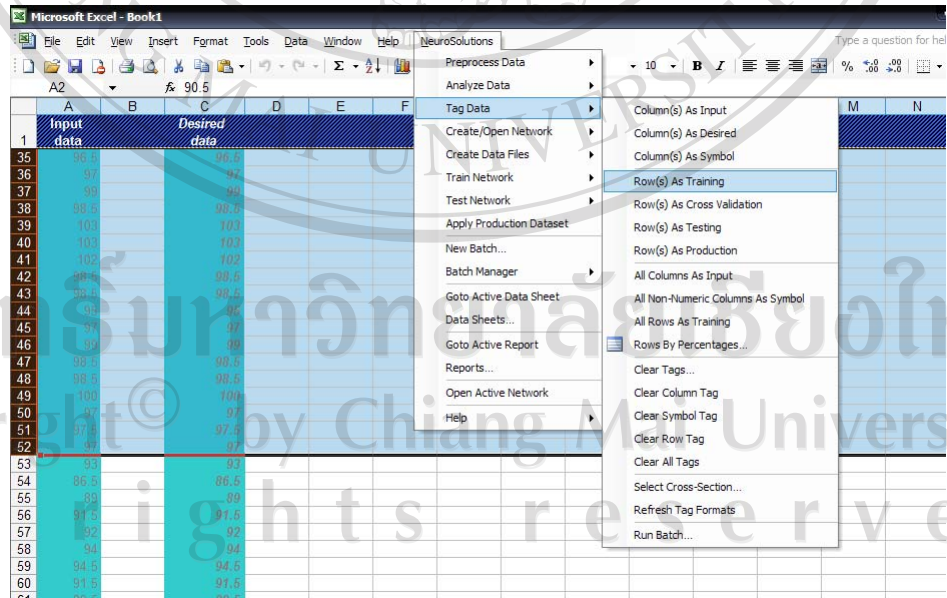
Microsoft Excel - Book1

File Edit View Insert Format Tools Data Window Help NeuroSolutions

Type a question for hel

A2 fx 90.5

| | A | B | C | D | E | F | M | N |
|---|---|---|---|---|---|---|---|---|
| 1 | Input data | | Desired data | | | | | |
| 35 | 96.5 | | 96.5 | | | | | |
| 36 | 97 | | 97 | | | | | |
| 37 | 99 | | 99 | | | | | |
| 38 | 98.5 | | 98.5 | | | | | |
| 39 | 103 | | 103 | | | | | |
| 40 | 103 | | 103 | | | | | |
| 41 | 102 | | 102 | | | | | |
| 42 | 98.5 | | 98.5 | | | | | |
| 43 | 98.5 | | 98.5 | | | | | |
| 44 | 95 | | 95 | | | | | |
| 45 | 97 | | 97 | | | | | |
| 46 | 99 | | 99 | | | | | |
| 47 | 98.5 | | 98.5 | | | | | |
| 48 | 98.5 | | 98.5 | | | | | |
| 49 | 100 | | 100 | | | | | |
| 50 | 97 | | 97 | | | | | |
| 51 | 97.5 | | 97.5 | | | | | |
| 52 | 97 | | 97 | | | | | |
| 53 | 93 | | 93 | | | | | |
| 54 | 86.5 | | 86.5 | | | | | |
| 55 | 89 | | 89 | | | | | |
| 56 | 91.5 | | 91.5 | | | | | |
| 57 | 92 | | 92 | | | | | |
| 58 | 94 | | 94 | | | | | |
| 59 | 94.5 | | 94.5 | | | | | |
| 60 | 91.5 | | 91.5 | | | | | |

Preprocess Data
Analyze Data
Tag Data
Create/Open Network
Create Data Files
Train Network
Test Network
Apply Production Dataset
New Batch...
Batch Manager
Goto Active Data Sheet
Data Sheets...
Goto Active Report
Reports...
Open Active Network
Help

Column(s) As Input
Column(s) As Desired
Column(s) As Symbol
Row(s) As Training
Row(s) As Cross Validation
Row(s) As Testing
Row(s) As Production
All Columns As Input
All Non-Numeric Columns As Symbol
All Rows As Training
Rows By Percentages...
Clear Tags...
Clear Column Tag
Clear Symbol Tag
Clear Row Tag
Clear All Tags
Select Cross-Section...
Refresh Tag Formats
Run Batch...

ลิขสิทธิ์มหาวิทยาลัยเชียงใหม่
Copyright© by Chiang Mai University
All rights reserved